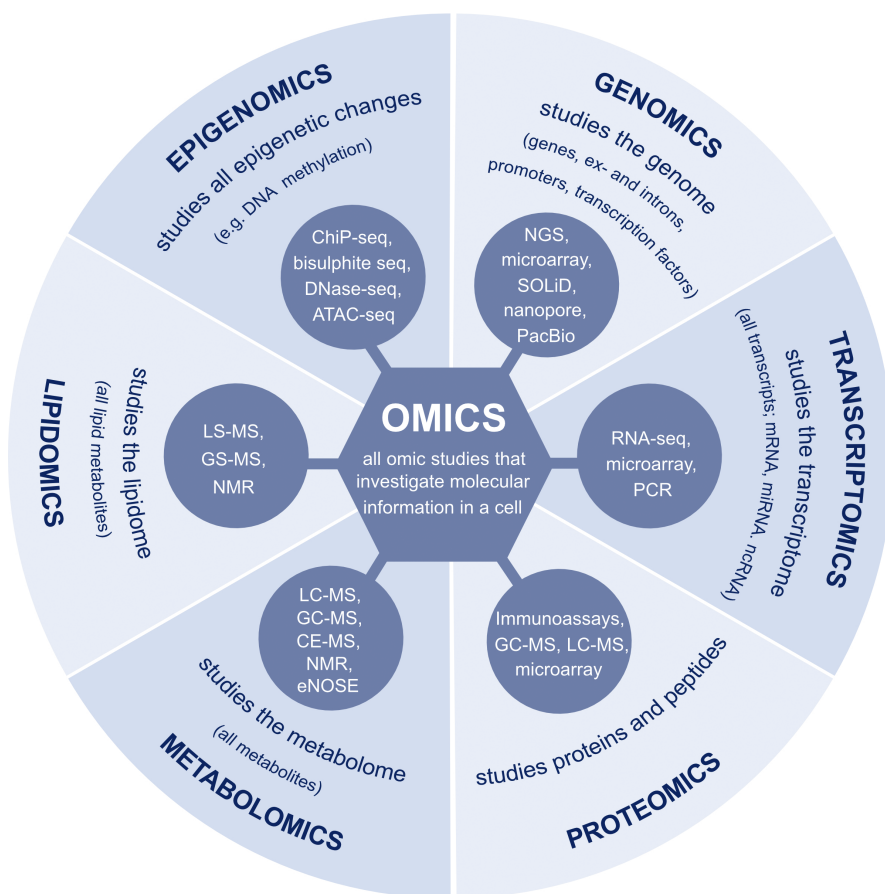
OMICS
all omic studies that investigate molecular information in a cell

GENOMICS
studies the genome
(genes, ex- and introns, promoters, transcription factors)

NGS, microarray, SOLiD, nanopore, PacBio

TRANSCRIPTOMICS
studies the transcriptome
(all transcripts: mRNA, miRNA, ncRNA)

RNA-seq, microarray, PCR

PROTEOMICS
studies proteins and peptides

Immunoassays, GC-MS, LC-MS, microarray

METABOLOMICS
studies the metabolome
(all metabolites)

LC-MS, GC-MS, CE-MS, NMR, eNOSE

LIPIDOMICS
studies the lipidome
(all lipid metabolites)

LS-MS, GS-MS, NMR

EPIGENOMICS
studies all epigenetic changes
(e.g. DNA methylation)

ChiP-seq, bisulphite seq, DNase-seq, ATAC-seq